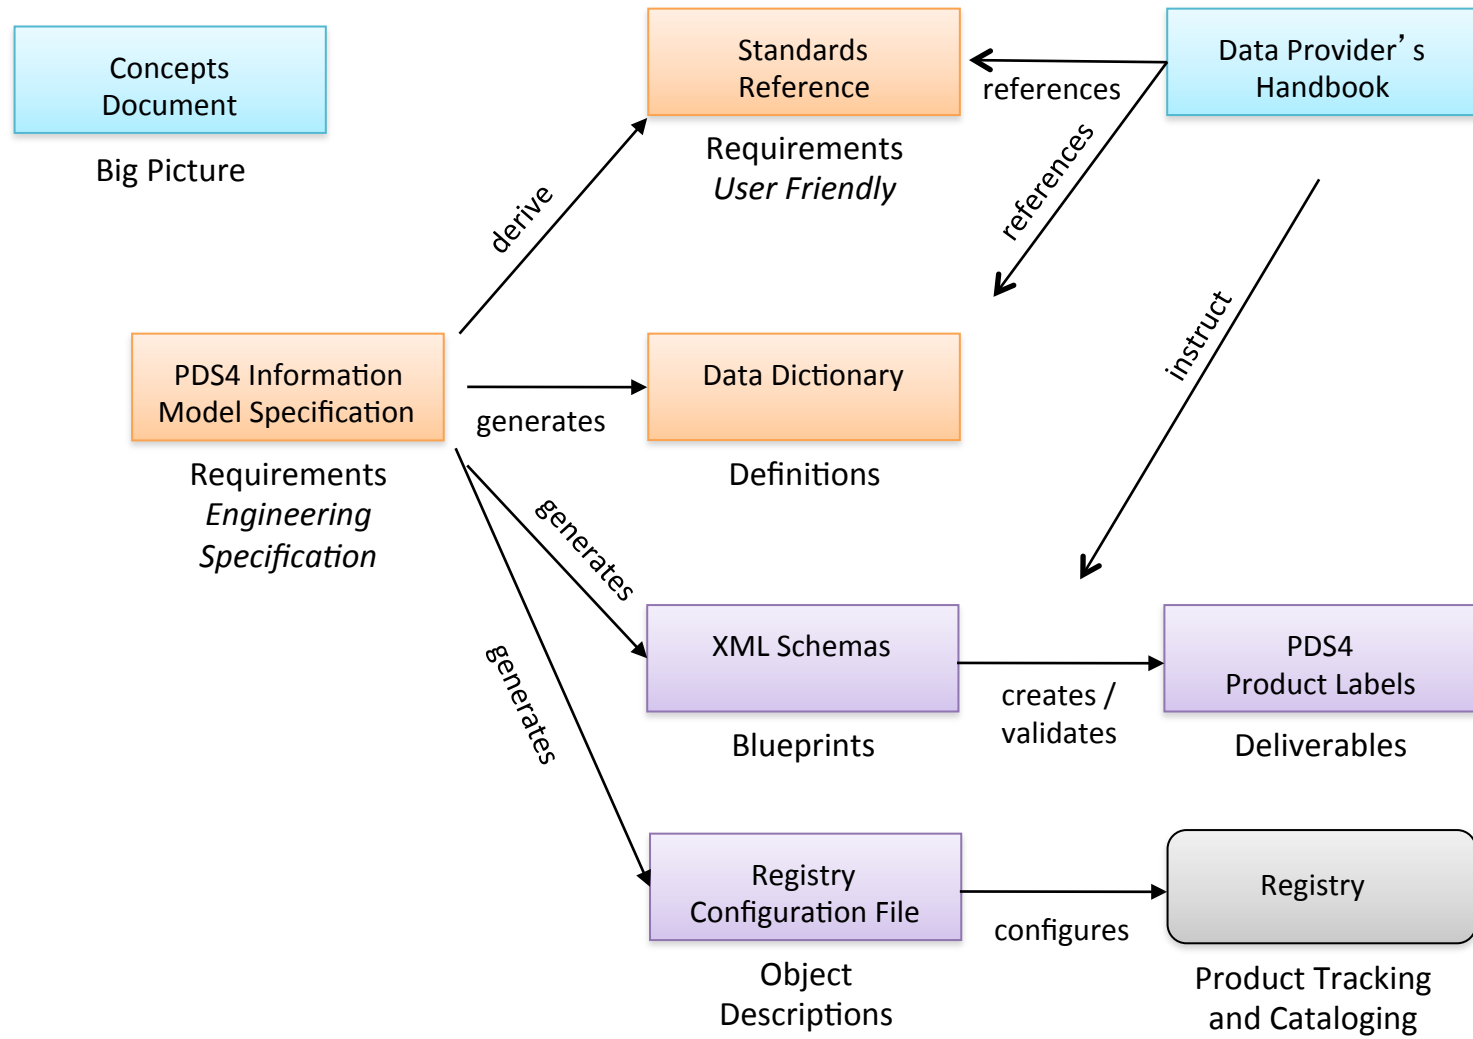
Concepts Document

Big Picture

Standards Reference

Requirements
*User Friendly*

references

Data Provider's Handbook

references

derive

instruct

PDS4 Information Model Specification

Requirements
*Engineering Specification*

generates

Data Dictionary

Definitions

generates

generates

XML Schemas

Blueprints

creates / validates

PDS4 Product Labels

Deliverables

Registry Configuration File

Object Descriptions

configures

Registry

Product Tracking and Cataloging